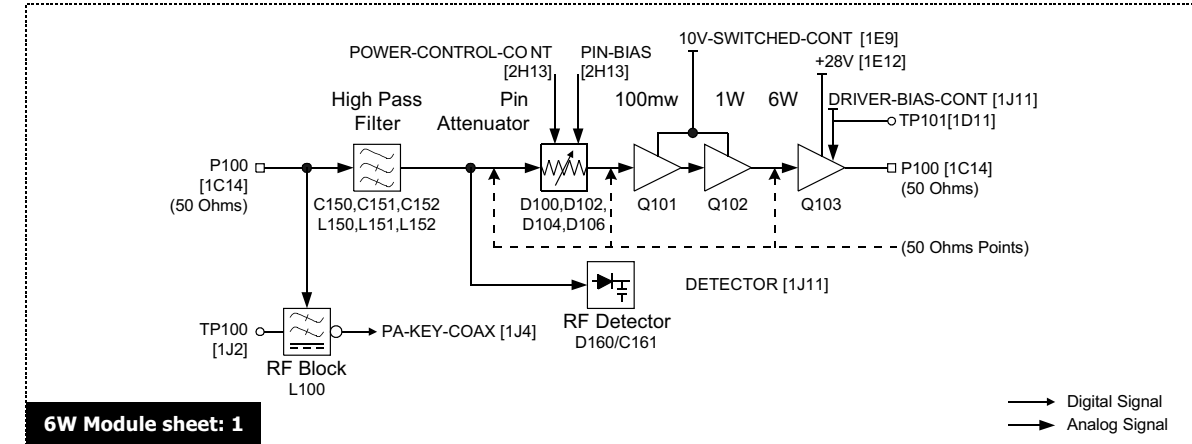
POWER-CONTROL-CO NT [2H13]

PIN-BIAS [2H13]

10V-SWITCHED-CONT [1E9]

+28V [1E12]

High Pass Filter

Pin Attenuator

100mw

1W

6W

DRIVER-BIAS-CONT [1J11]

TP101[1D11]

P100 [1C14] (50 Ohms)

C150,C151,C152 L150,L151,L152

D100,D102, D104,D106

Q101

Q102

Q103

P100 [1C14] (50 Ohms)

(50 Ohms Points)

DETECTOR [1J11]

TP100 [1J2]

PA-KEY-COAX [1J4]

RF Detector D160/C161

RF Block L100

6W Module sheet: 1

Digital Signal

Analog Signal